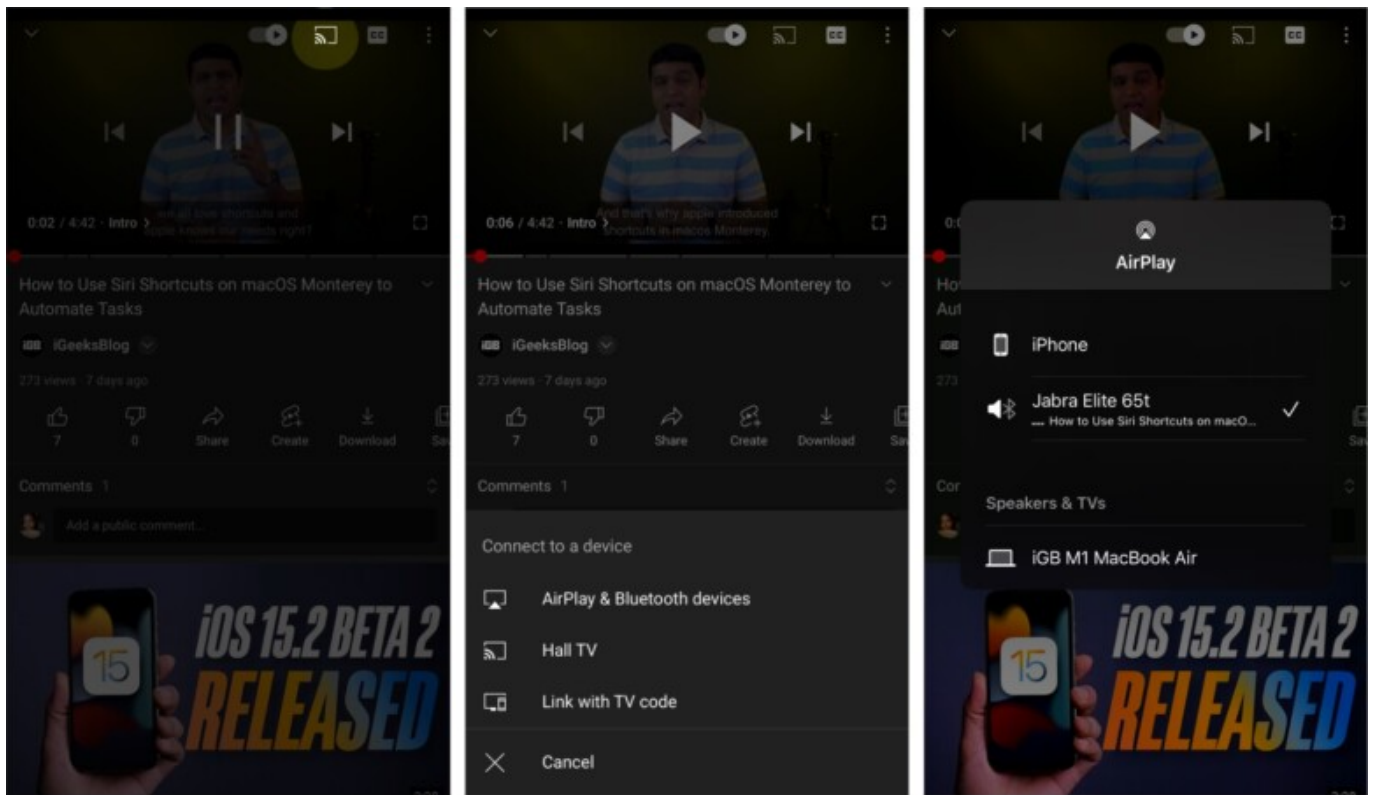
0:02 / 4:42 · Intro ›

we all love shortcuts and apple knows our needs right?

How to Use Siri Shortcuts on macOS Monterey to Automate Tasks

iGB iGeeksBlog

273 views · 7 days ago

7 0 Share Create Download Sa

Comments 1

Add a public comment...

iOS 15.2 BETA 2 RELEASED

15

0:06 / 4:42 · Intro ›

And that's why apple introduced Shortcuts in macos Monterey.

How to Use Siri Shortcuts on macOS Monterey to Automate Tasks

iGB iGeeksBlog

273 views · 7 days ago

7 0 Share Create Download Sa

Comments 1

Connect to a device

AirPlay & Bluetooth devices

Hall TV

Link with TV code

Cancel

AirPlay

iPhone

Jabra Elite 65t

How to Use Siri Shortcuts on macO...

Speakers & TVs

iGB M1 MacBook Air

iOS 15.2 BETA 2 RELEASED

15